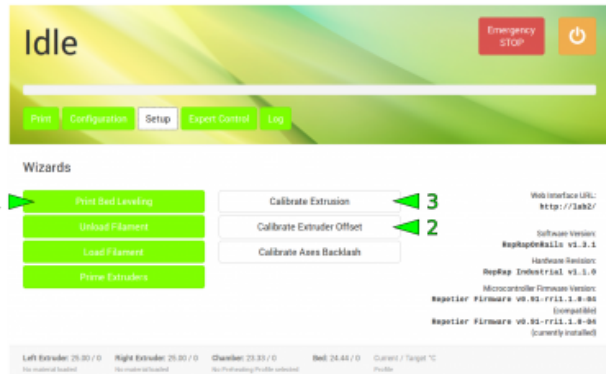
Idle

Emergency STOP

Print Configuration Setup Expert Control Log

Wizards

Print Bed Leveling
Unload Filament
Load Filament
Prime Extruders

Calibrate Extrusion
Calibrate Extruder Offset
Calibrate Axes Backlash

3
2

Web Interface URL:
http://lab2/

Software Version:
RepRapOnRails v1.3.1

Hardware Revision:
RepRap Industrial v1.1.0

Microcontroller Firmware Version:
Repetier Firmware v0.91-rri1.1.0-04
(compatible)
Repetier Firmware v0.91-rri1.1.0-04
(currently installed)

Left Extruder: 25.00 / 0 No material loaded
Right Extruder: 25.00 / 0 No material loaded
Chamber: 23.33 / 0 No Preheating Profile selected
Bed: 24.44 / 0
Current / Target °C Profile